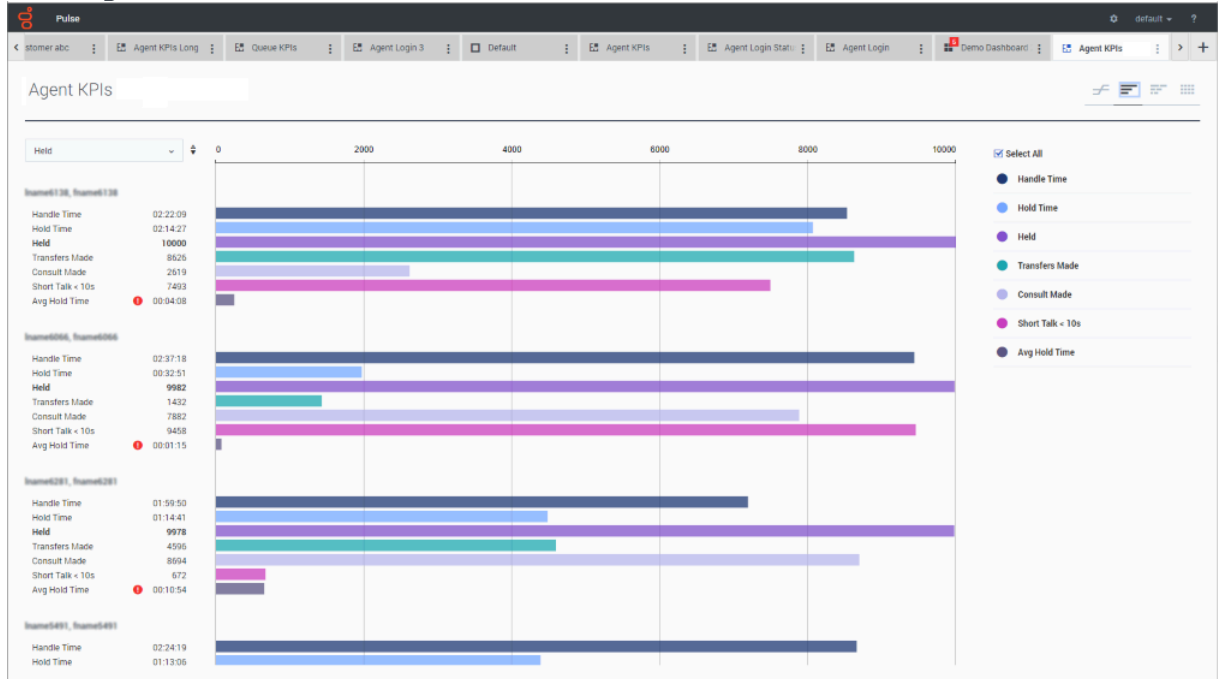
Pulse

default ?

stomer abc | Agent KPIs Long | Queue KPIs | Agent Login 3 | Default | Agent KPIs | Agent Login Statu | Agent Login | Demo Dashboard | Agent KPIs

Agent KPIs

Held

0 2000 4000 6000 8000 10000

lname6138, fname6138

Handle Time 02:22:09
Hold Time 02:14:27
Held 10000
Transfers Made 8626
Consult Made 2619
Short Talk < 10s 7493
Avg Hold Time 00:04:08

lname6066, fname6066

Handle Time 02:37:18
Hold Time 00:32:51
Held 9982
Transfers Made 1432
Consult Made 7882
Short Talk < 10s 9458
Avg Hold Time 00:01:15

lname6281, fname6281

Handle Time 01:59:50
Hold Time 01:14:41
Held 9978
Transfers Made 4596
Consult Made 8694
Short Talk < 10s 672
Avg Hold Time 00:10:54

lname5491, fname5491

Handle Time 02:24:19
Hold Time 01:13:06

Select All
Handle Time
Hold Time
Held
Transfers Made
Consult Made
Short Talk < 10s
Avg Hold Time